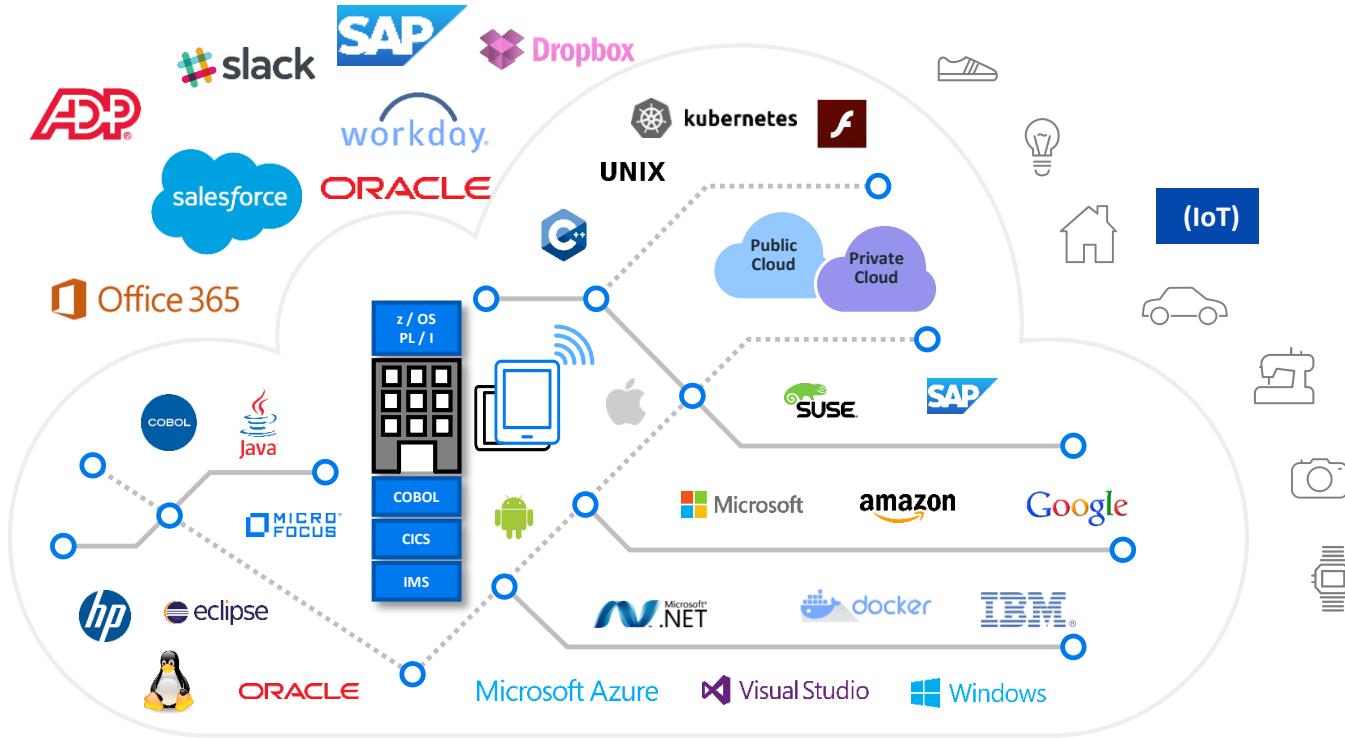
SAP
slack
Dropbox
ADP
workday.
kubernetes
salesforce
ORACLE
UNIX
(IoT)
Public Cloud
Private Cloud
Office 365
z / OS
PL / I
COBOL
Java
SUSE
SAP
MICRO FOCUS
COBOL
Microsoft
amazon
Google
CICS
IMS
hp
eclipse
Microsoft .NET
docker
IBM
ORACLE
Microsoft Azure
Visual Studio
Windows